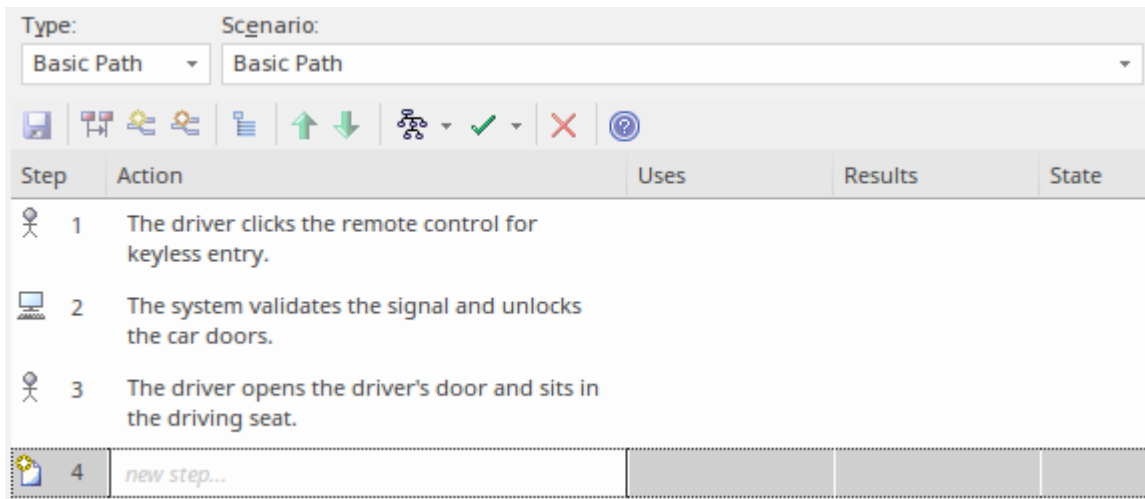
Type:
Basic Path
Scenario:
Basic Path

| Step | Action | Uses | Results | State |
|---|---|---|---|---|
| 1 | The driver clicks the remote control for keyless entry. | | | |
| 2 | The system validates the signal and unlocks the car doors. | | | |
| 3 | The driver opens the driver's door and sits in the driving seat. | | | |
| 4 | new step... | | | |